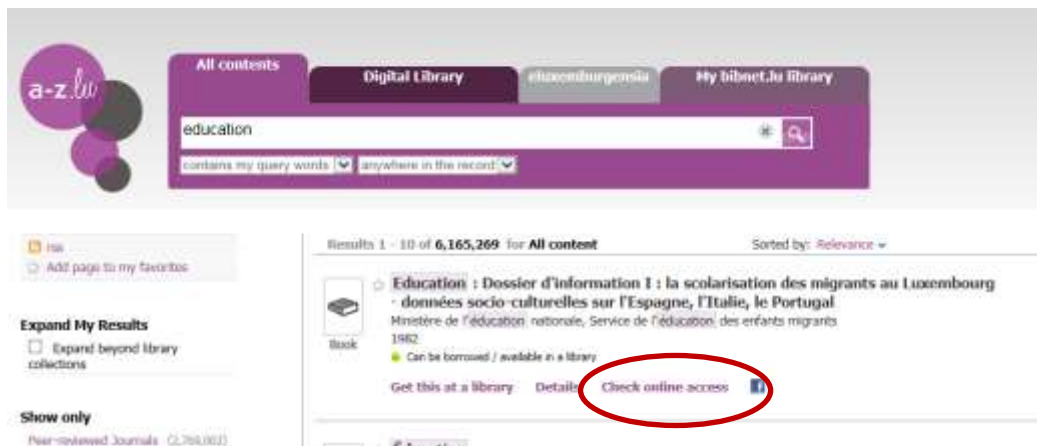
a-z.lu

All contents
Digital Library
eluxemburgensia
My bibnet.lu library

education

contains my query words
anywhere in the record

rss
Add page to my favorites

Expand My Results
Expand beyond library collections

Show only
Peer-reviewed Journals (2,769,002)

Results 1 - 10 of 6,165,269 for All content
Sorted by: Relevance

Book

Education : Dossier d'information I : la scolarisation des migrants au Luxembourg : données socio-culturelles sur l'Espagne, l'Italie, le Portugal
Ministère de l'éducation nationale, Service de l'éducation des enfants migrants
1982
Can be borrowed / available in a library
Get this at a library
Details
Check online access

Education